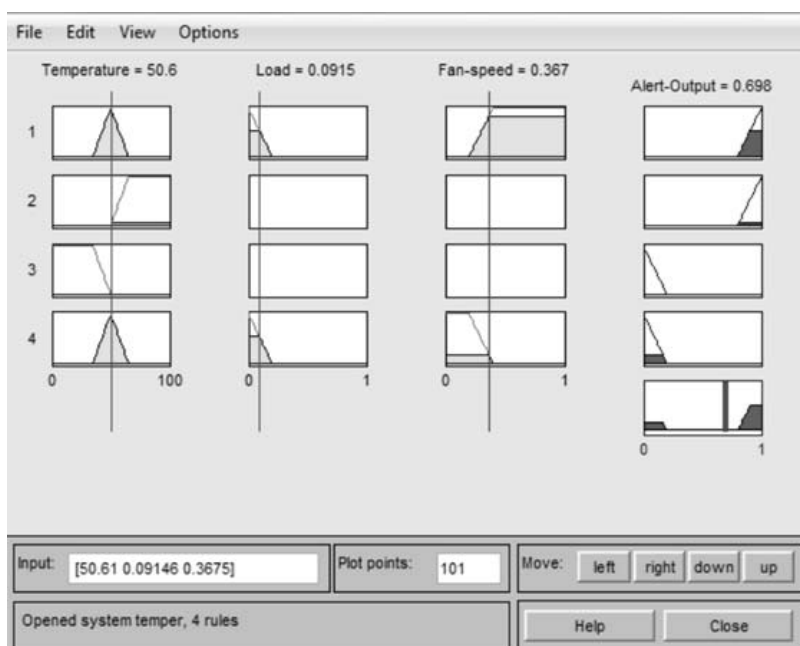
File Edit View Options

Temperature = 50.6

Load = 0.0915

Fan-speed = 0.367

Alert-Output = 0.698

1

2

3

4

0 100

0 1

0 1

0 1

Input: [50.61 0.09146 0.3675]

Plot points: 101

Move: left right down up

Opened system temper, 4 rules

Help Close